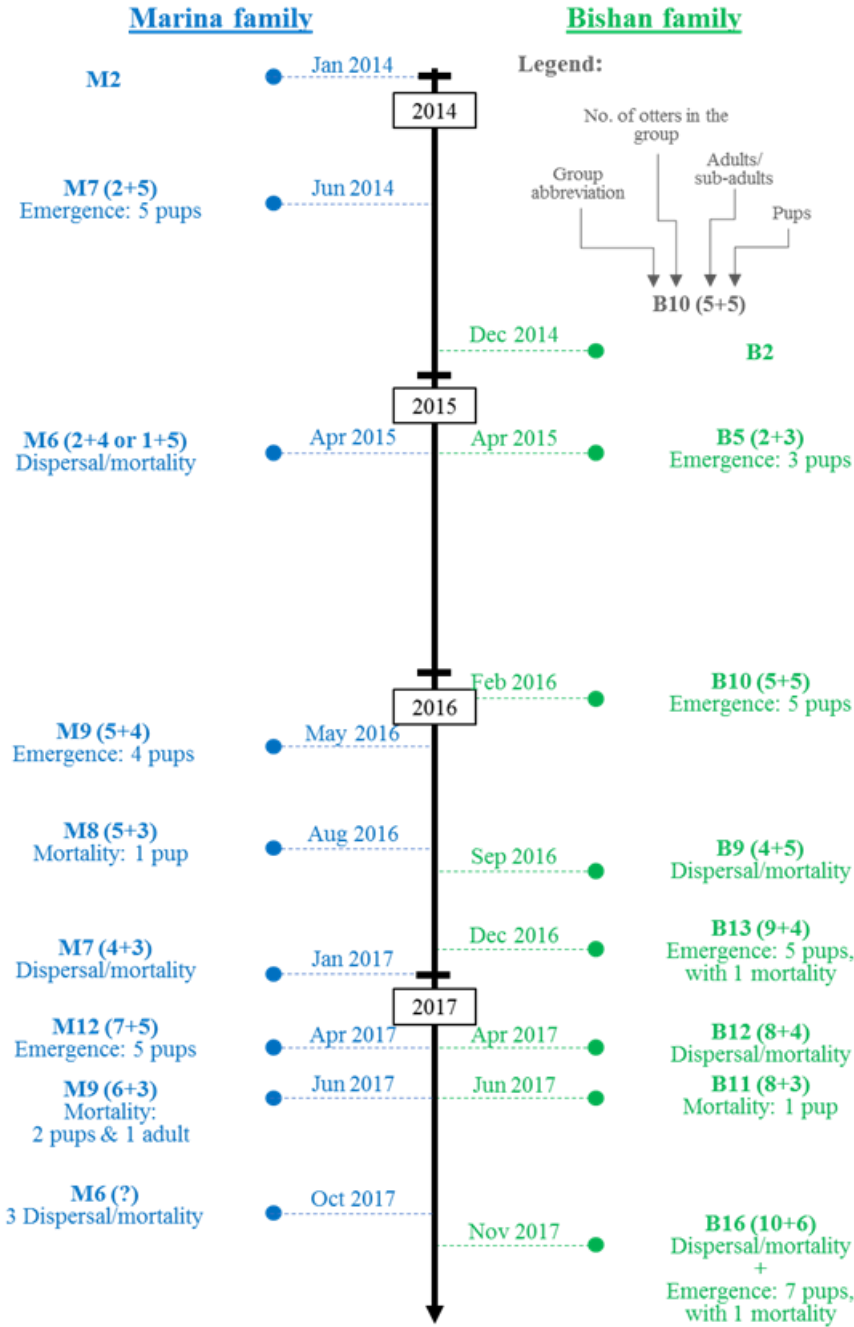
Marina family

Bishan family

M2
Jan 2014

Legend:

2014

No. of otters in the group

Group abbreviation

Adults/ sub-adults

Pups

B10 (5+5)

M7 (2+5)
Emergence: 5 pups
Jun 2014

Dec 2014
B2

2015

M6 (2+4 or 1+5)
Dispersal/mortality
Apr 2015

Apr 2015
B5 (2+3)
Emergence: 3 pups

2016

Feb 2016
B10 (5+5)
Emergence: 5 pups

M9 (5+4)
Emergence: 4 pups
May 2016

M8 (5+3)
Mortality: 1 pup
Aug 2016

Sep 2016
B9 (4+5)
Dispersal/mortality

Dec 2016
B13 (9+4)
Emergence: 5 pups, with 1 mortality

M7 (4+3)
Dispersal/mortality
Jan 2017

2017

M12 (7+5)
Emergence: 5 pups
Apr 2017

Apr 2017
B12 (8+4)
Dispersal/mortality

M9 (6+3)
Mortality: 2 pups & 1 adult
Jun 2017

Jun 2017
B11 (8+3)
Mortality: 1 pup

M6 (?)
3 Dispersal/mortality
Oct 2017

Nov 2017
B16 (10+6)
Dispersal/mortality
+
Emergence: 7 pups, with 1 mortality